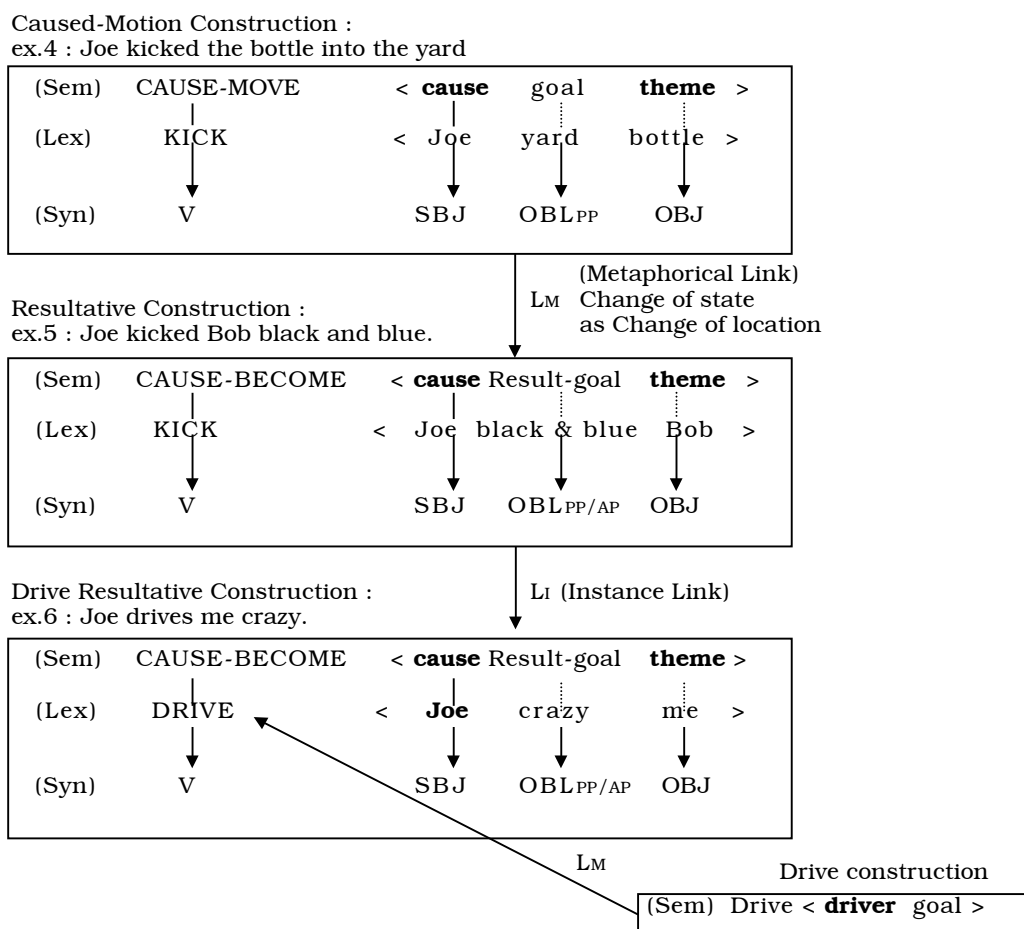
Caused-Motion Construction :
ex.4 : Joe kicked the bottle into the yard

(Sem) CAUSE-MOVE < **cause** goal **theme** >
(Lex) KICK < Joe yard bottle >
(Syn) V SBJ $OBL_{PP}$ OBJ

(Metaphorical Link)
$L_M$ Change of state as Change of location

Resultative Construction :
ex.5 : Joe kicked Bob black and blue.

(Sem) CAUSE-BECOME < **cause** Result-goal **theme** >
(Lex) KICK < Joe black & blue Bob >
(Syn) V SBJ $OBL_{PP/AP}$ OBJ

$L_I$ (Instance Link)

Drive Resultative Construction :
ex.6 : Joe drives me crazy.

(Sem) CAUSE-BECOME < **cause** Result-goal **theme** >
(Lex) DRIVE < **Joe** crazy me >
(Syn) V SBJ $OBL_{PP/AP}$ OBJ

$L_M$

Drive construction
(Sem) Drive < **driver** goal >